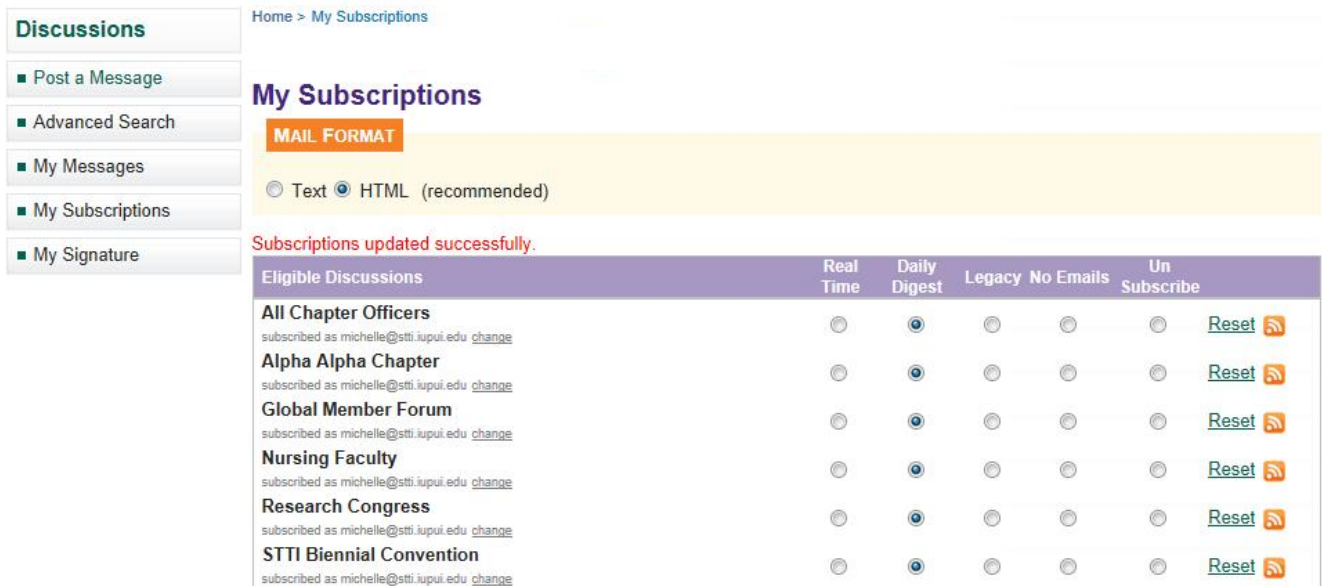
Discussions

Post a Message

Advanced Search

My Messages

My Subscriptions

My Signature

Home > My Subscriptions

My Subscriptions

MAIL FORMAT

Text HTML (recommended)

Subscriptions updated successfully.

| Eligible Discussions | Real Time | Daily Digest | Legacy | No Emails | Un Subscribe | |
|---|---|---|---|---|---|---|
| All Chapter Officers subscribed as michelle@stti.iupui.edu change | | | | | | Reset |
| Alpha Alpha Chapter subscribed as michelle@stti.iupui.edu change | | | | | | Reset |
| Global Member Forum subscribed as michelle@stti.iupui.edu change | | | | | | Reset |
| Nursing Faculty subscribed as michelle@stti.iupui.edu change | | | | | | Reset |
| Research Congress subscribed as michelle@stti.iupui.edu change | | | | | | Reset |
| STTI Biennial Convention subscribed as michelle@stti.iupui.edu change | | | | | | Reset |